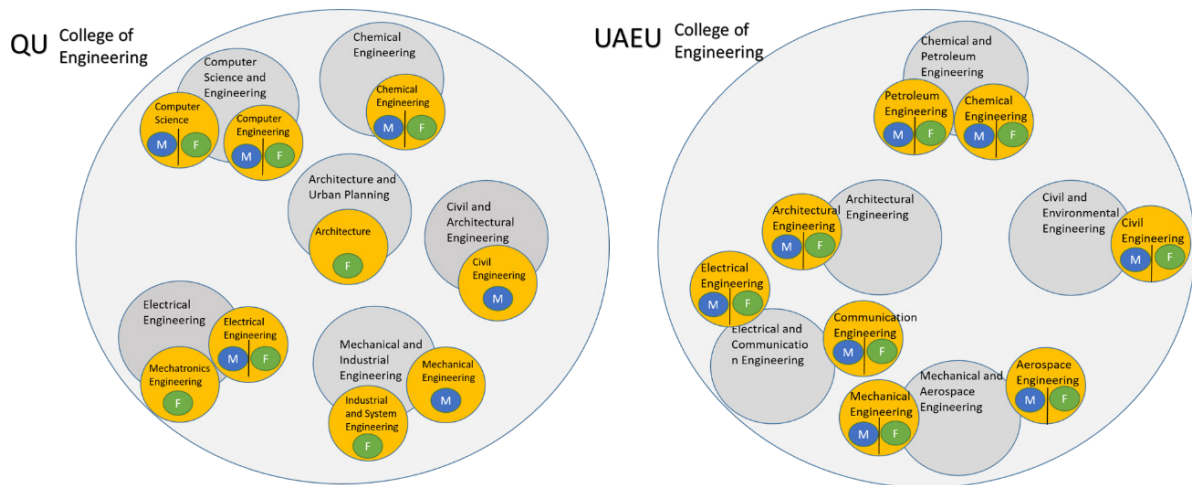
QU College of Engineering

Computer Science and Engineering

Computer Science
M F

Computer Engineering
M F

Chemical Engineering

Chemical Engineering
M F

Architecture and Urban Planning

Architecture
F

Civil and Architectural Engineering

Civil Engineering
M

Electrical Engineering

Electrical Engineering
M F

Mechatronics Engineering
F

Mechanical and Industrial Engineering

Mechanical Engineering
M

Industrial and System Engineering
F

UAEU College of Engineering

Chemical and Petroleum Engineering

Petroleum Engineering
M F

Chemical Engineering
M F

Architectural Engineering
M F

Architectural Engineering

Civil and Environmental Engineering

Civil Engineering
M F

Electrical Engineering
M F

Electrical and Communication Engineering

Communication Engineering
M F

Mechanical and Aerospace Engineering

Aerospace Engineering
M F

Mechanical Engineering
M F